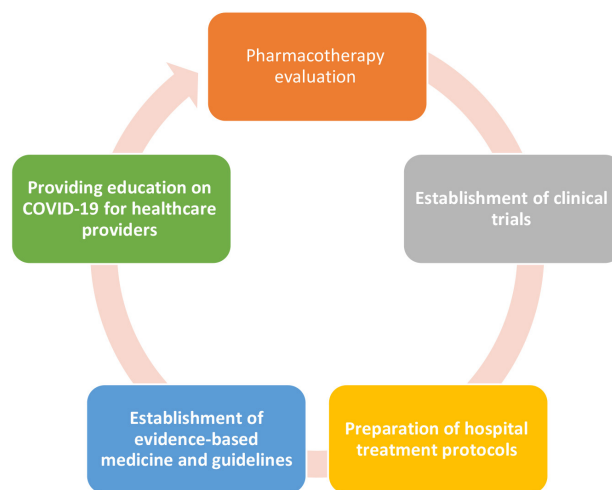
Pharmacotherapy evaluation

Establishment of clinical trials

Preparation of hospital treatment protocols

Establishment of evidence-based medicine and guidelines

Providing education on COVID-19 for healthcare providers